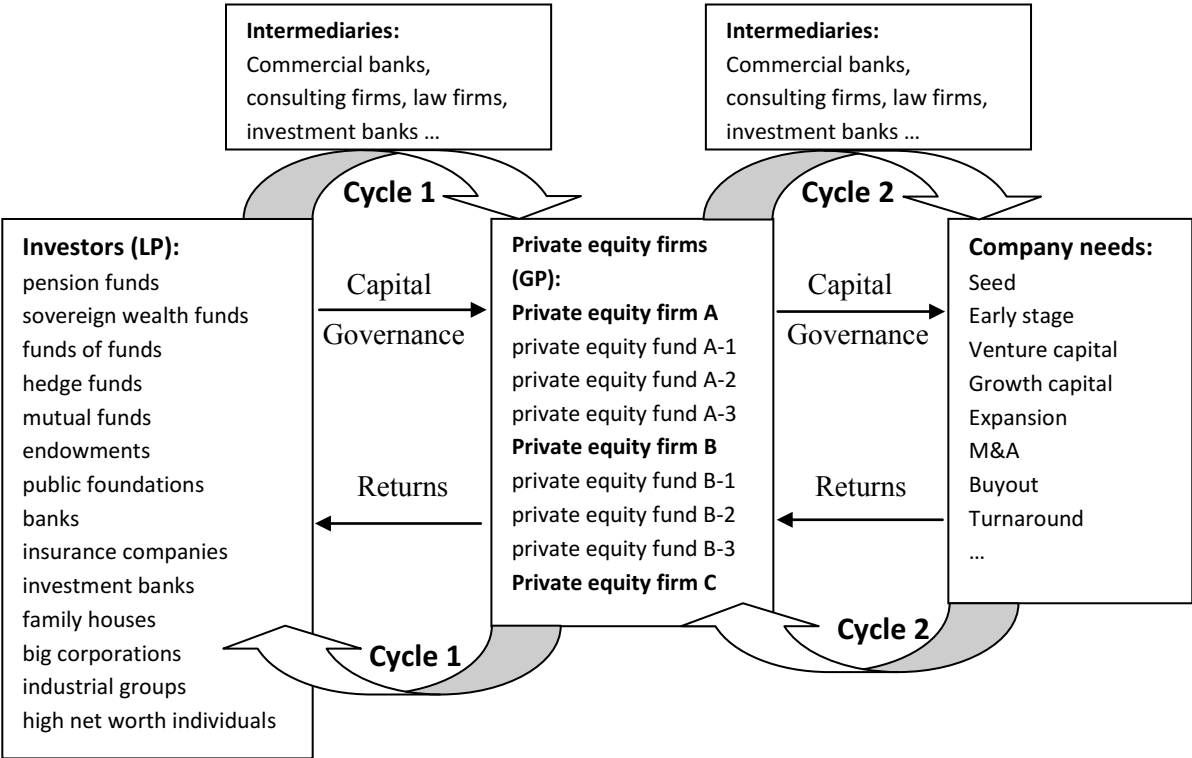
**Intermediaries:**
Commercial banks, consulting firms, law firms, investment banks …

**Intermediaries:**
Commercial banks, consulting firms, law firms, investment banks …

**Cycle 1**

**Cycle 2**

**Investors (LP):**
pension funds
sovereign wealth funds
funds of funds
hedge funds
mutual funds
endowments
public foundations
banks
insurance companies
investment banks
family houses
big corporations
industrial groups
high net worth individuals

Capital
Governance

Returns

**Private equity firms (GP):**
**Private equity firm A**
private equity fund A-1
private equity fund A-2
private equity fund A-3
**Private equity firm B**
private equity fund B-1
private equity fund B-2
private equity fund B-3
**Private equity firm C**

Capital
Governance

Returns

**Company needs:**
Seed
Early stage
Venture capital
Growth capital
Expansion
M&A
Buyout
Turnaround
…

**Cycle 1**

**Cycle 2**